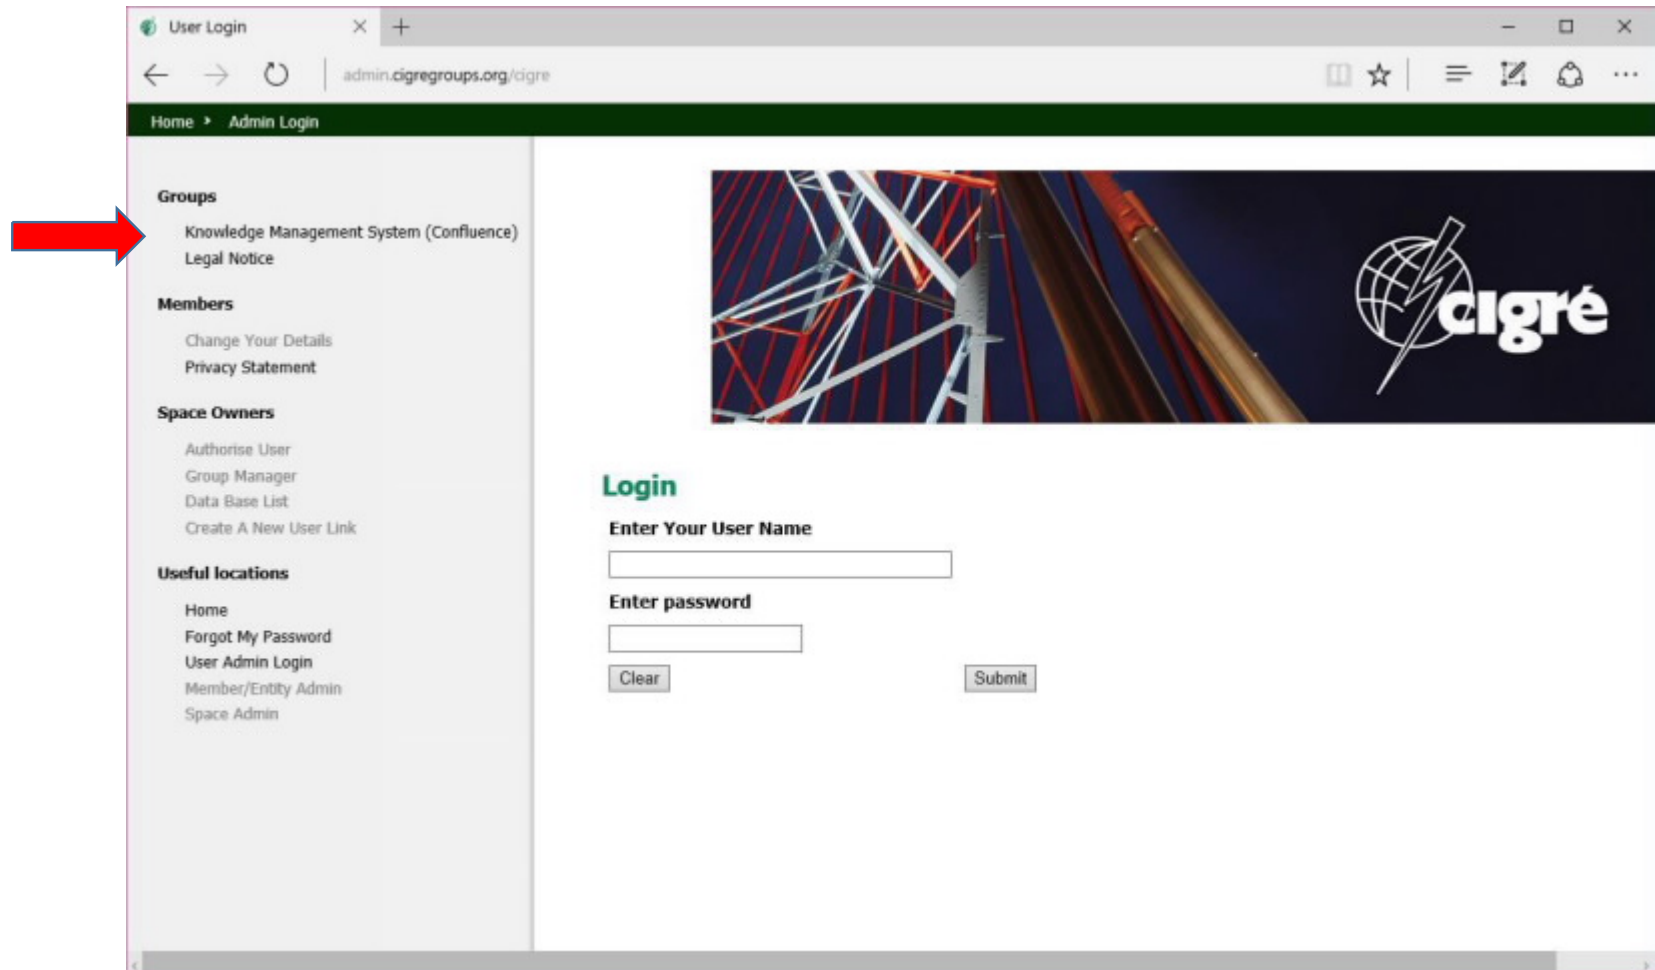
User Login

admin.cigregroups.org/cigre

Home › Admin Login

Groups

Knowledge Management System (Confluence)
Legal Notice

Members

Change Your Details
Privacy Statement

Space Owners

Authorise User
Group Manager
Data Base List
Create A New User Link

Useful locations

Home
Forgot My Password
User Admin Login
Member/Entity Admin
Space Admin

cigré

Login

Enter Your User Name

Enter password

Clear

Submit